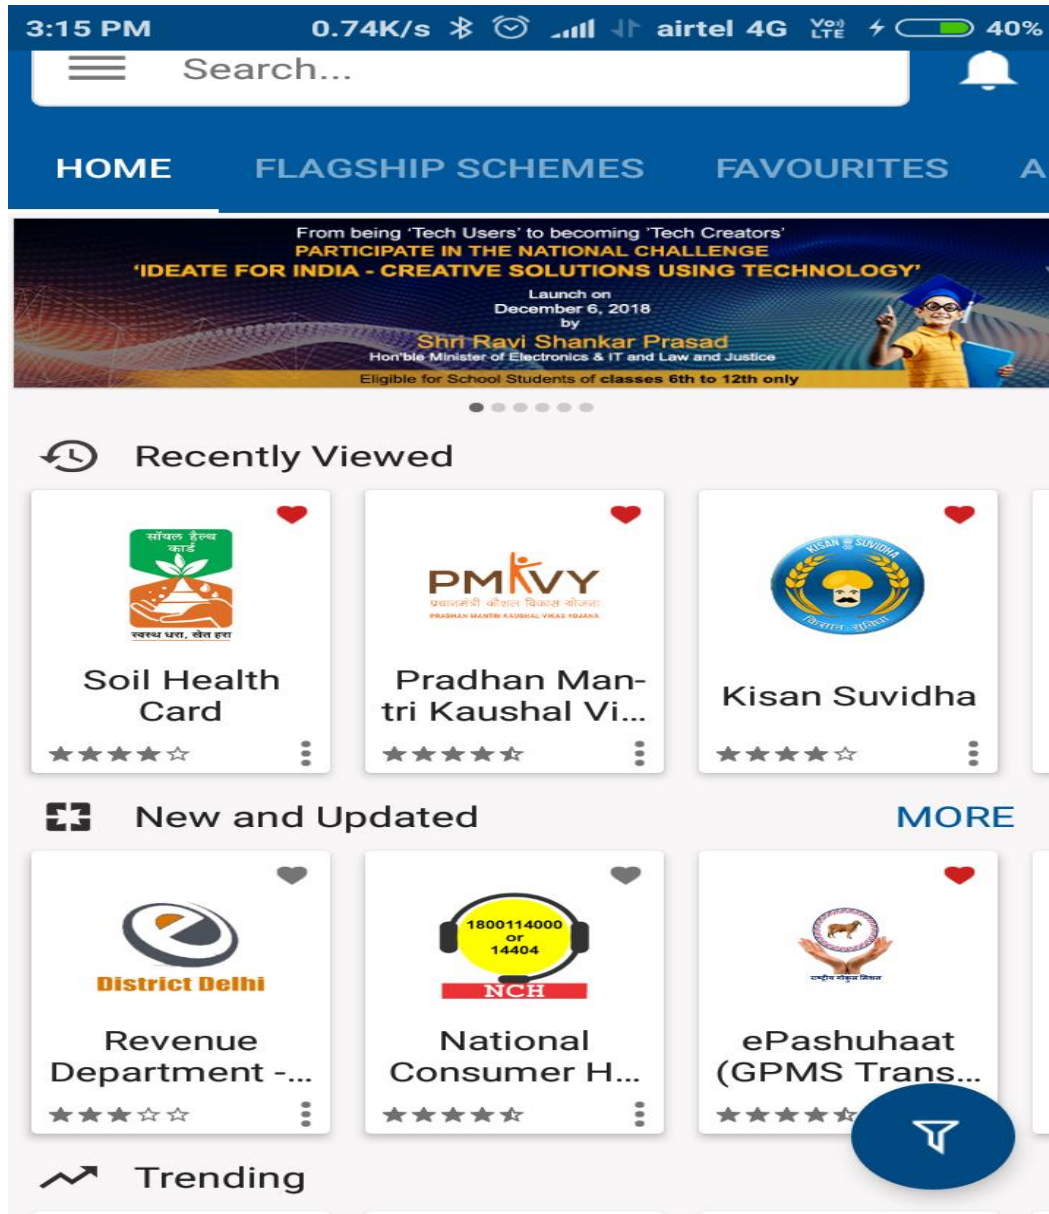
3:15 PM 0.74K/s airtel 4G Vo) LTE 40%

Search...

HOME FLAGSHIP SCHEMES FAVOURITES A

From being 'Tech Users' to becoming 'Tech Creators'
PARTICIPATE IN THE NATIONAL CHALLENGE
'IDEATE FOR INDIA - CREATIVE SOLUTIONS USING TECHNOLOGY'
Launch on
December 6, 2018
by
Shri Ravi Shankar Prasad
Hon'ble Minister of Electronics & IT and Law and Justice
Eligible for School Students of classes 6th to 12th only

Recently Viewed

सॉयल हेल्थ कार्ड
स्वस्थ धरा, खेत हरा
Soil Health Card

PMKVY
प्रधानमंत्री कौशल विकास योजना
PRADHAN MANTRI KAUSHAL VIKAS YOJANA
Pradhan Mantri Kaushal Vi...

KISAN SUVIDHA
किसान सुविधा
Kisan Suvidha

New and Updated MORE

District Delhi
Revenue Department -...

1800114000
or
14404
NCH
National Consumer H...

राष्ट्रीय गोकुल मिशन
ePashuhaat (GPMS Trans...

Trending